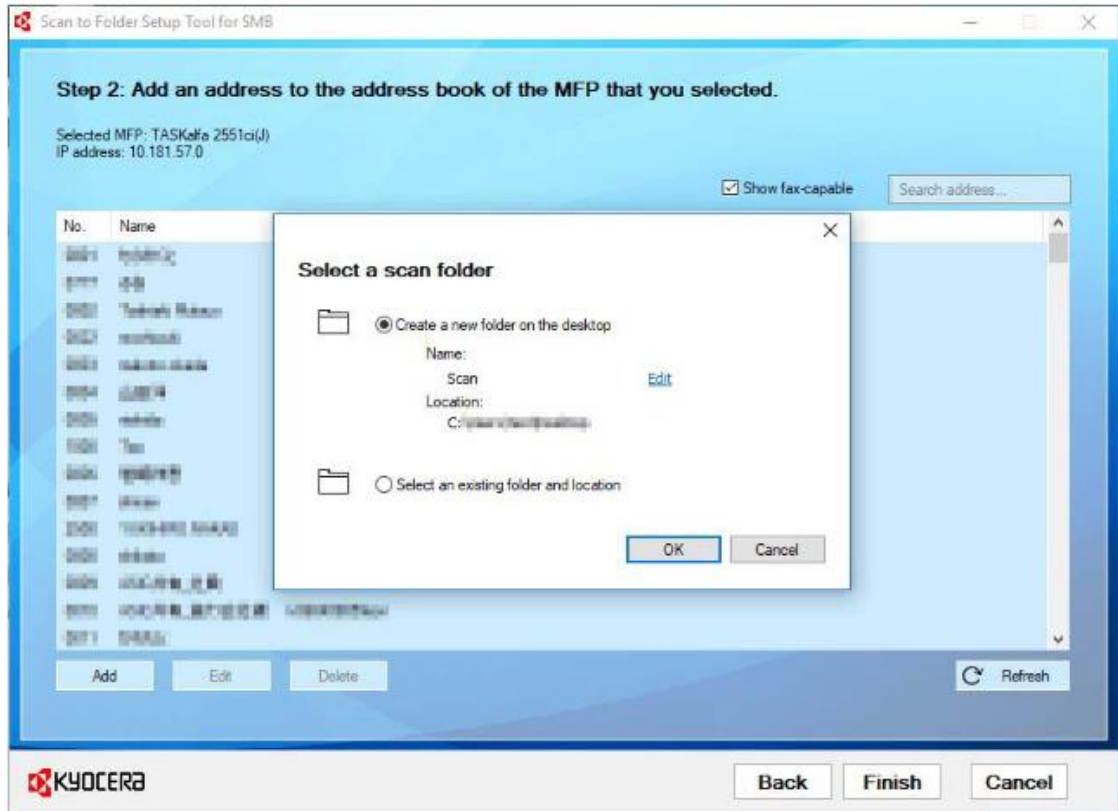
Scan to Folder Setup Tool for SMB

Step 2: Add an address to the address book of the MFP that you selected.

Selected MFP: TASKalfa 2551ci(J)
IP address: 10.181.57.0

Show fax-capable

Search address...

No. Name

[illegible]

Select a scan folder

Create a new folder on the desktop

Name:

Scan

Edit

Location:

C:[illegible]

Select an existing folder and location

OK

Cancel

Add

Edit

Delete

Refresh

KYOCERA

Back

Finish

Cancel